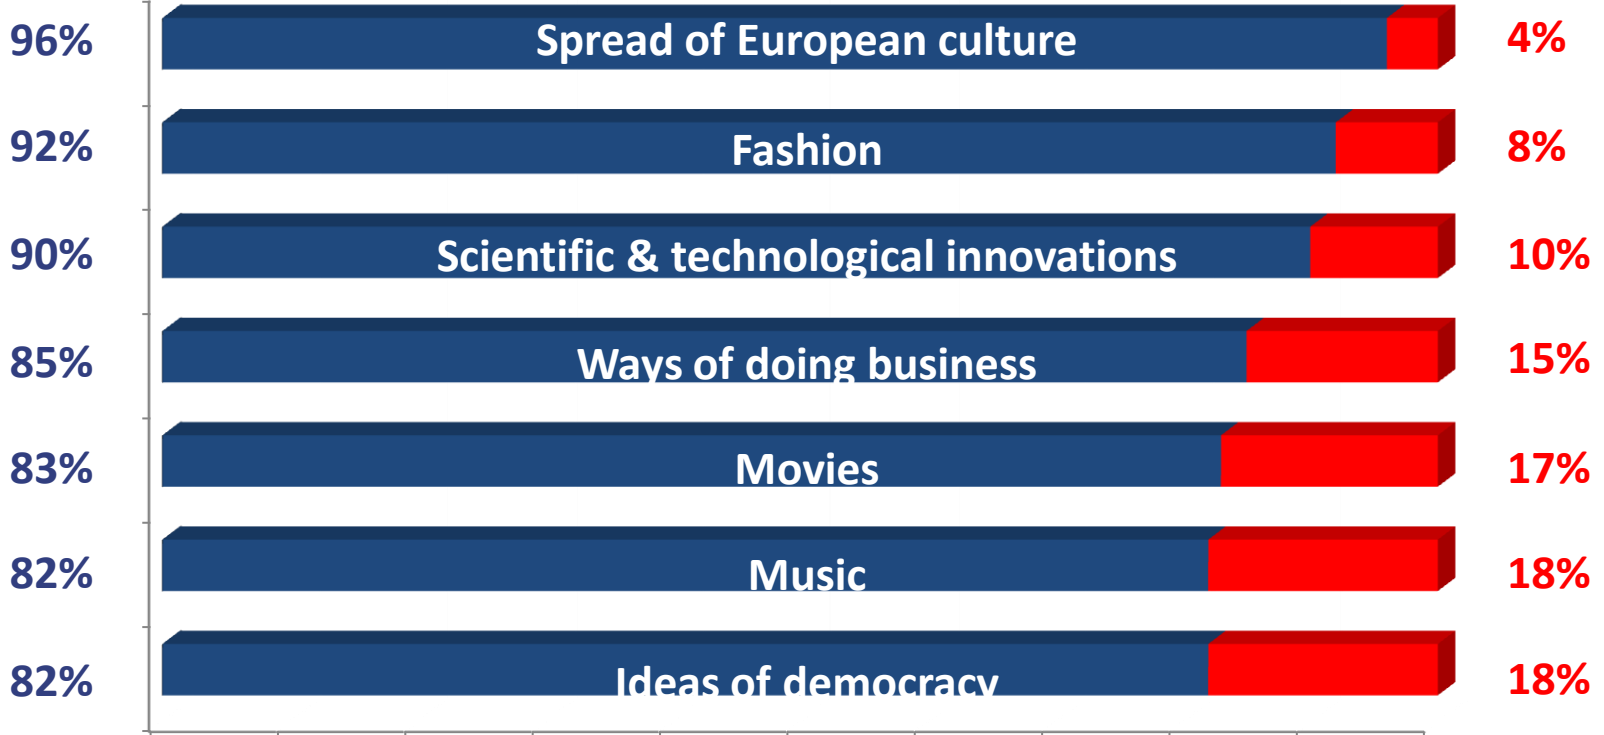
| | | |
|---|---|---|
| 96% | Spread of European culture | 4% |
| 92% | Fashion | 8% |
| 90% | Scientific & technological innovations | 10% |
| 85% | Ways of doing business | 15% |
| 83% | Movies | 17% |
| 82% | Music | 18% |
| 82% | Ideas of democracy | 18% |